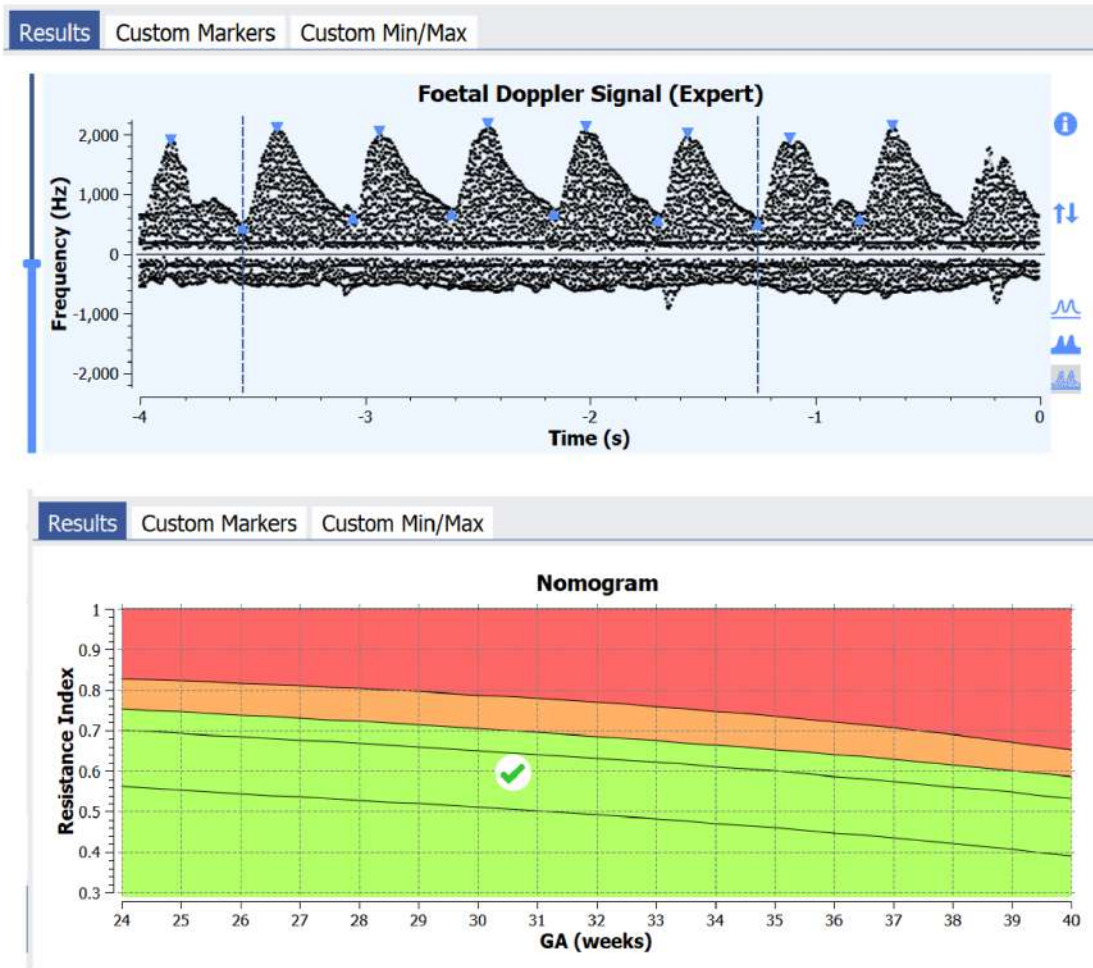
Results Custom Markers Custom Min/Max

Foetal Doppler Signal (Expert)

Frequency (Hz)

2,000
1,000
0
-1,000
-2,000

-4 -3 -2 -1 0

Time (s)

Results Custom Markers Custom Min/Max

Nomogram

Resistance Index

1
0.9
0.8
0.7
0.6
0.5
0.4
0.3

24 25 26 27 28 29 30 31 32 33 34 35 36 37 38 39 40

GA (weeks)